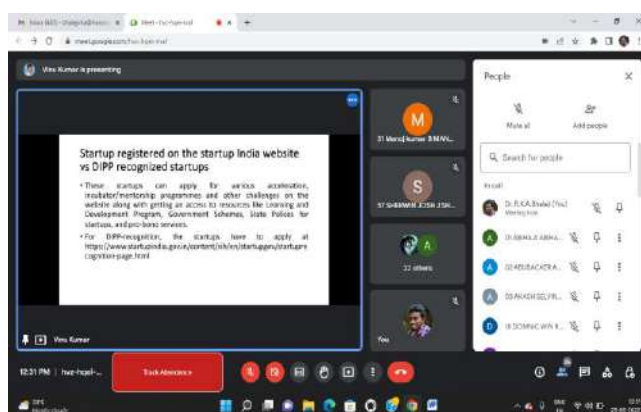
Startup registered on the startup India website vs DIPP recognized startups

• These startups can apply for various acceleration, incubator/mentorship programmes and other challenges on the website along with getting an access to resources like Learning and Development Program, Government Schemes, State Polices for startups, and pro-bono services.

• For DIPP-recognition, the startups have to apply at https://www.startupindia.gov.in/content/sih/en/startupgov/startup-recognition-page.html

Vinu Kumar is presenting

Vinu Kumar

People

Mute all

Add people

Search for people

In call

Track Attendance

12:31 PM

You

22 others

M

S

A

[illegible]